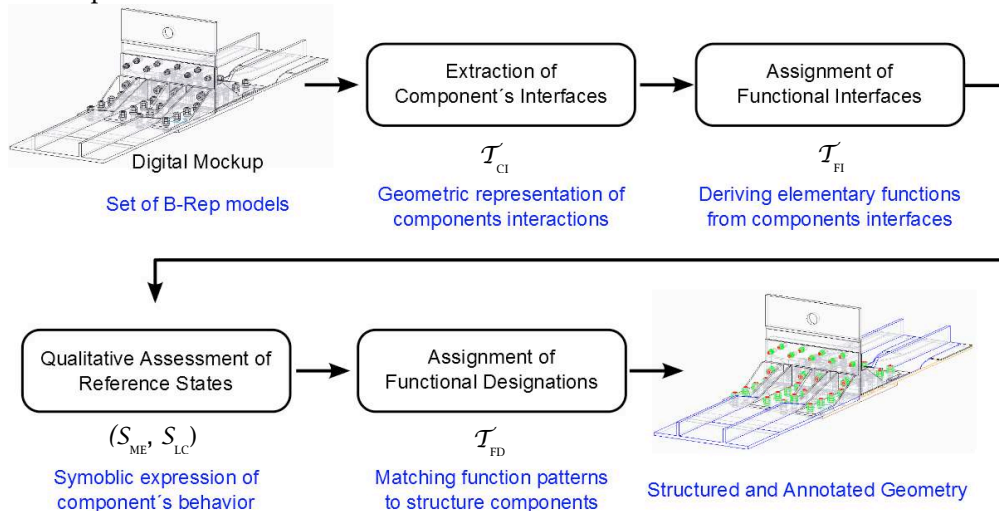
Digital Mockup

Set of B-Rep models

Extraction of Component´s Interfaces

$\mathcal{T}_{CI}$

Geometric representation of components interactions

Assignment of Functional Interfaces

$\mathcal{T}_{FI}$

Deriving elementary functions from components interfaces

Qualitative Assessment of Reference States

$(S_{ME}, S_{LC})$

Symoblic expression of component´s behavior

Assignment of Functional Designations

$\mathcal{T}_{FD}$

Matching function patterns to structure components

Structured and Annotated Geometry